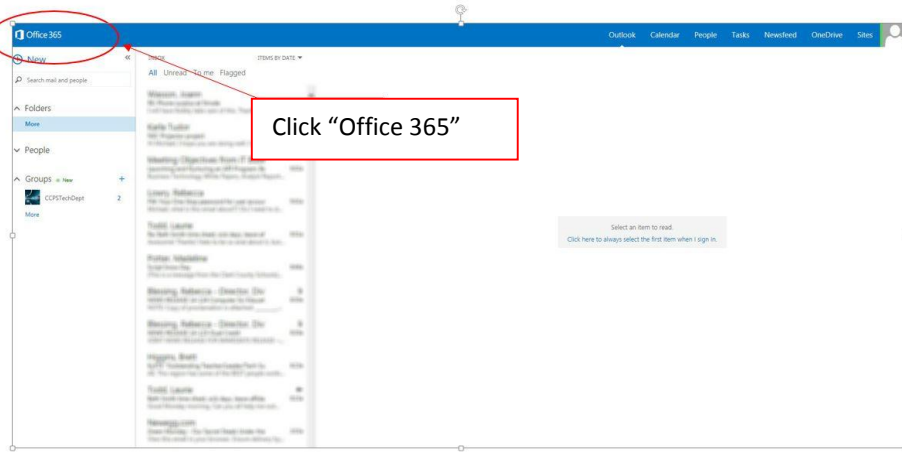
Office 365

Outlook Calendar People Tasks Newsfeed OneDrive Sites

New

Search mail and people

Folders

More

People

Groups New

CCPSTechDept 2

More

INBOX ITEMS BY DATE

All Unread To me Flagged

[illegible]

Click “Office 365”

Select an item to read.

Click here to always select the first item when I sign in.